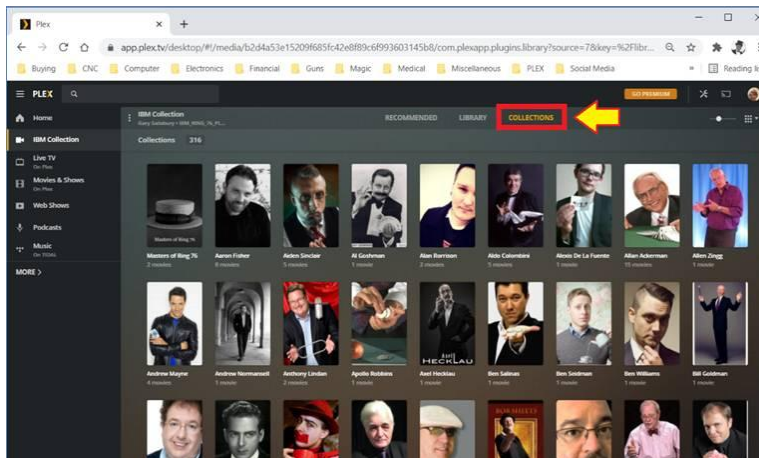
Plex

app.plex.tv/desktop/#!/media/b2d4a53e15209f685fc42e8f89c6f993603145b8/com.plexapp.plugins.library?source=7&key=%2Flibr...

Buying CNC Computer Electronics Financial Guns Magic Medical Miscellaneous PLEX Social Media Reading list

PLEX

GO PREMIUM

Home

IBM Collection

Live TV
On Plex

Movies & Shows
On Plex

Web Shows

Podcasts

Music
On TIDAL

MORE >

IBM Collection

RECOMMENDED LIBRARY COLLECTIONS

Collections 316

Masters of Illusion

Masters of Illusion 76
2 movies

Aaron Fisher
6 movies

Aiden Sinclair
5 movies

Al Goshman
1 movie

Alan Rorrison
2 movies

Aldo Colombini
5 movies

Alexis De La Fuente
1 movie

Allan Ackerman
15 movies

Allen Zingg
1 movie

Andrew Mayne
4 movies

Andrew Normansell
1 movie

Anthony Lindan
2 movies

Apollo Robbins
1 movie

HECKLAU

Axel Hecklau
1 movie

Ben Salinas
1 movie

Ben Seidman
1 movie

Ben Williams
1 movie

Bill Goldman
1 movie